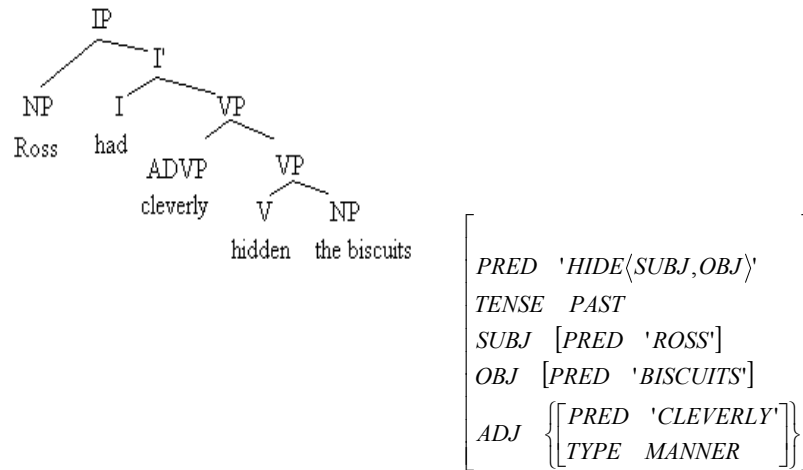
IP

I'

NP

I

VP

Ross

had

ADVP

VP

cleverly

V

NP

hidden

the biscuits

$\begin{bmatrix} PRED & 'HIDE\langle SUBJ,OBJ\rangle' \\ TENSE & PAST \\ SUBJ & \begin{bmatrix} PRED & 'ROSS' \end{bmatrix} \\ OBJ & \begin{bmatrix} PRED & 'BISCUITS' \end{bmatrix} \\ ADJ & \left\{ \begin{bmatrix} PRED & 'CLEVERLY' \\ TYPE & MANNER \end{bmatrix} \right\} \end{bmatrix}$